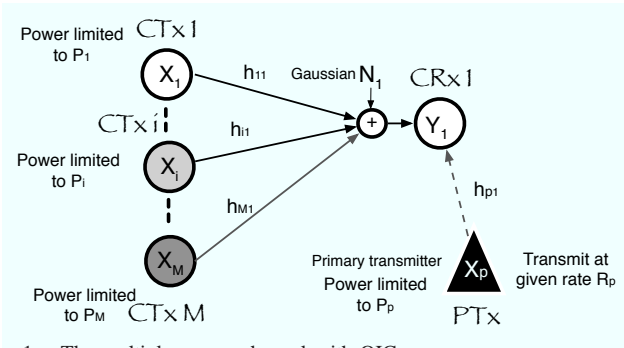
Power limited to $P_1$

CTx 1

$X_1$

$h_{11}$

Gaussian $N_1$

CRx 1

$Y_1$

+

CTx i

$h_{i1}$

Power limited to $P_i$

$X_i$

$h_{M1}$

$h_{p1}$

$X_M$

Primary transmitter

Power limited to $P_p$

$X_p$

Transmit at given rate $R_p$

Power limited to $P_M$

CTx M

PTx

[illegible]